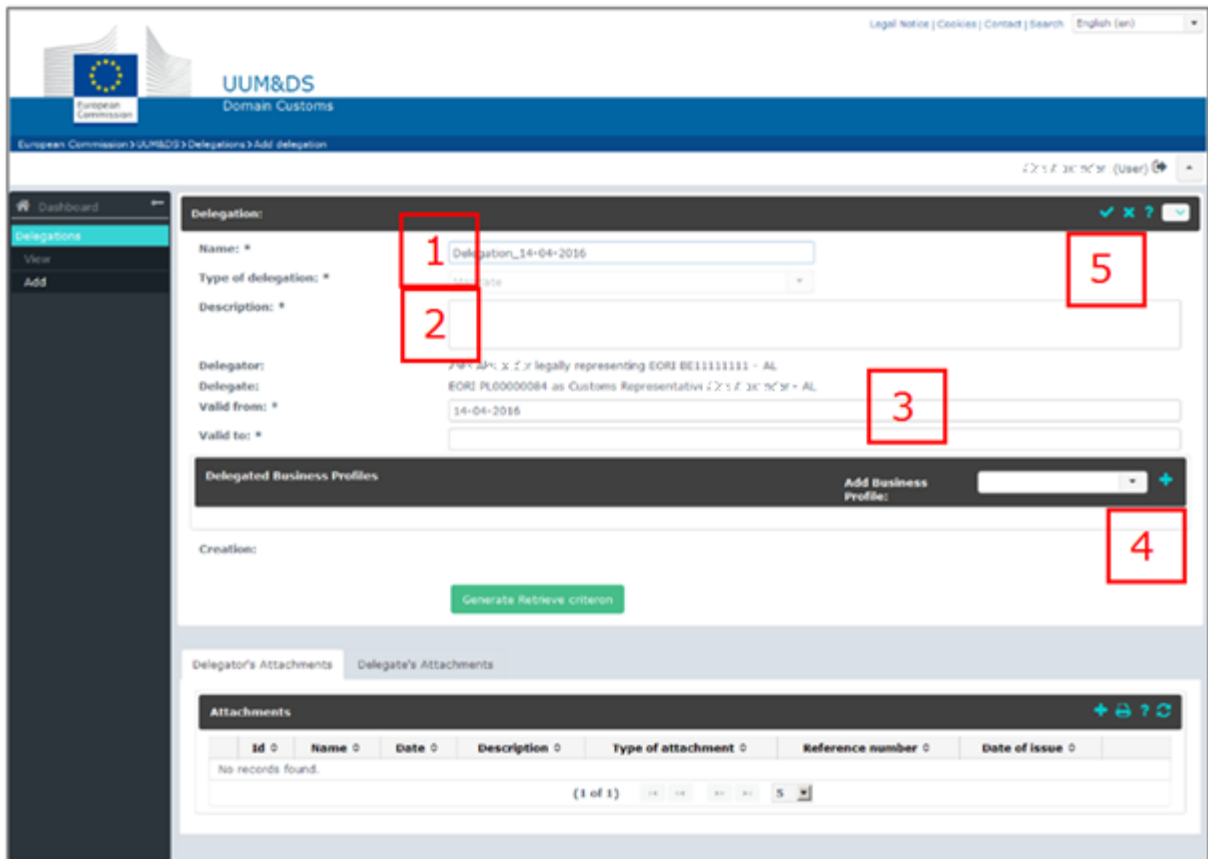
Legal Notice | Cookies | Contact | Search English (en)

European Commission

UUM&DS
Domain Customs

European Commission > UUM&DS > Delegations > Add delegation

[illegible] (User)

Dashboard
Delegations
View
Add

Delegation:

Name: * Delegation_14-04-2016
Type of delegation: * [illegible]
Description: *

Delegator: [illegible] legally representing EORI BE11111111 - AL
Delegate: EORI PL00000084 as Customs Representative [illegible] - AL
Valid from: * 14-04-2016
Valid to: *

1
2
3
4
5

Delegated Business Profiles
Add Business Profile:

Creation:

Generate Retrieve criterion

Delegator's Attachments Delegate's Attachments

Attachments

| Id | Name | Date | Description | Type of attachment | Reference number | Date of issue |
|---|---|---|---|---|---|---|
| No records found. | | | | | | |

(1 of 1) 5